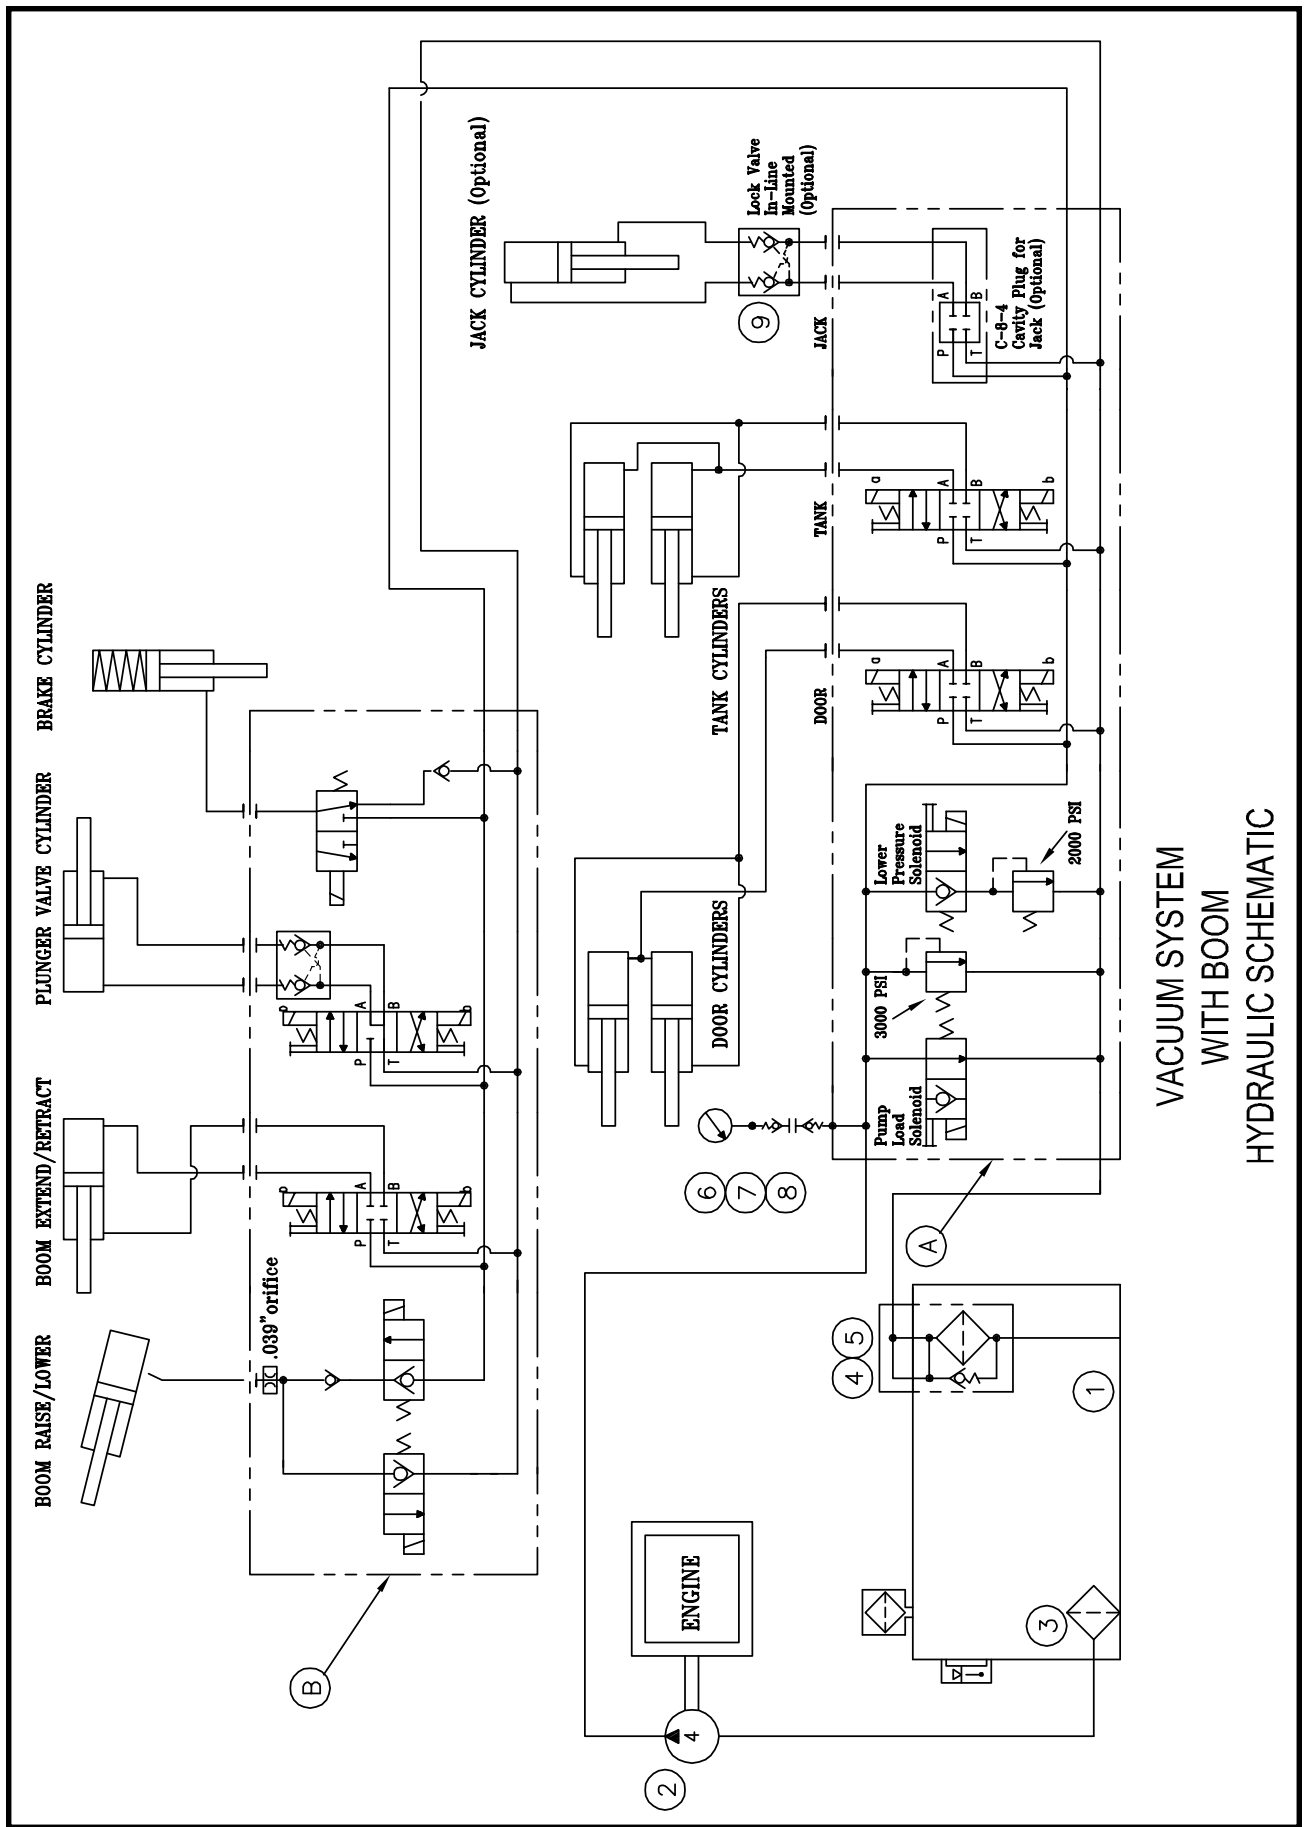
VACUUM SYSTEM
WITH BOOM
HYDRAULIC SCHEMATIC

BOOM RAISE/LOWER
BOOM EXTEND/RETRACT
PLUNGER VALVE CYLINDER
BRAKE CYLINDER
JACK CYLINDER (Optional)
Lock Valve In-Line Mounted (Optional)
TANK CYLINDERS
DOOR CYLINDERS
JACK
TANK
DOOR
C-8-4 Cavity Plug for Jack (Optional)
Lower Pressure Solenoid
2000 PSI
3000 PSI
Pump Load Solenoid
.039" orifice
ENGINE
A
B
P
T
a
b
1
2
3
4
4
5
6
7
8
9